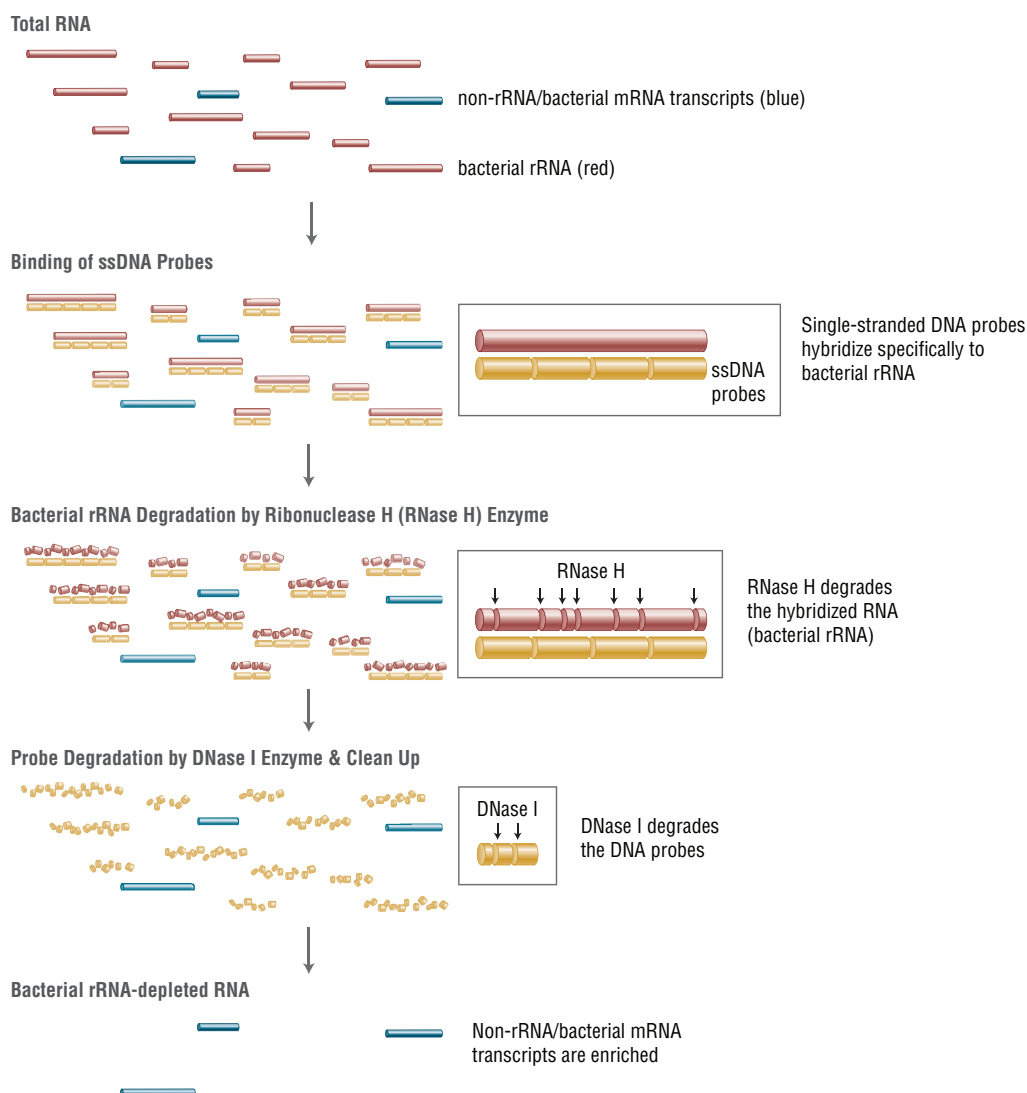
Total RNA

non-rRNA/bacterial mRNA transcripts (blue)

bacterial rRNA (red)

Binding of ssDNA Probes

ssDNA probes

Single-stranded DNA probes hybridize specifically to bacterial rRNA

Bacterial rRNA Degradation by Ribonuclease H (RNase H) Enzyme

RNase H

RNase H degrades the hybridized RNA (bacterial rRNA)

Probe Degradation by DNase I Enzyme & Clean Up

DNase I

DNase I degrades the DNA probes

Bacterial rRNA-depleted RNA

Non-rRNA/bacterial mRNA transcripts are enriched